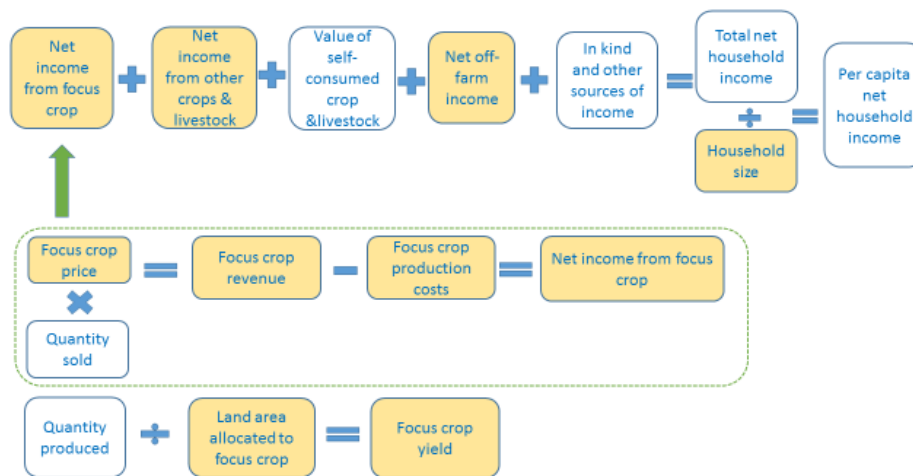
Net income from focus crop

Net income from other crops & livestock

Value of self-consumed crop &livestock

Net off-farm income

In kind and other sources of income

Total net household income

Household size

Per capita net household income

Focus crop price

Quantity sold

Focus crop revenue

Focus crop production costs

Net income from focus crop

Quantity produced

Land area allocated to focus crop

Focus crop yield